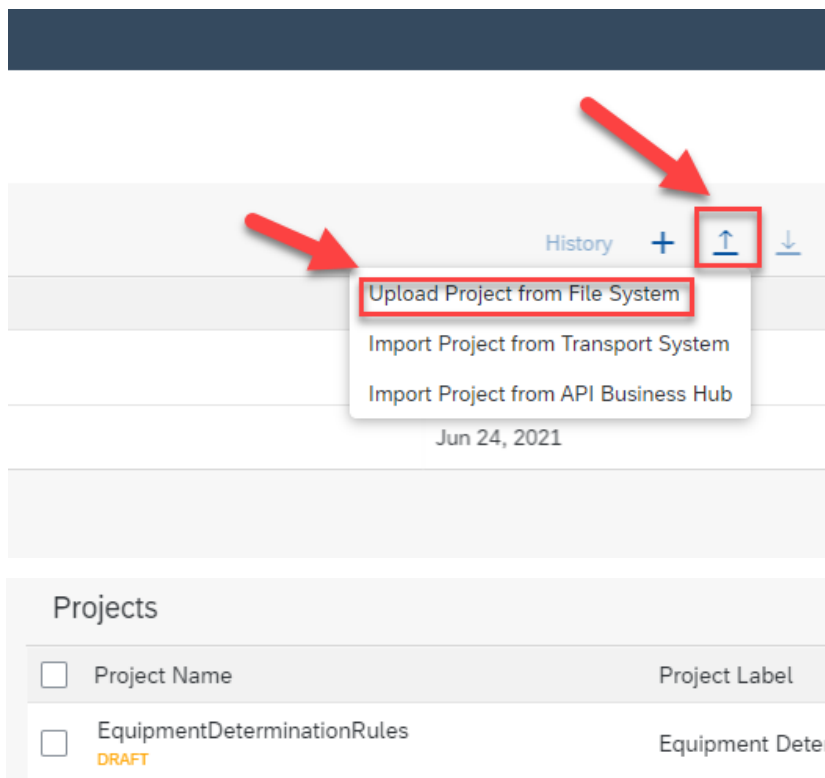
History

Upload Project from File System

Import Project from Transport System

Import Project from API Business Hub

Jun 24, 2021

Projects

| Project Name | Project Label |
|---|---|
| EquipmentDeterminationRules DRAFT | Equipment Dete |